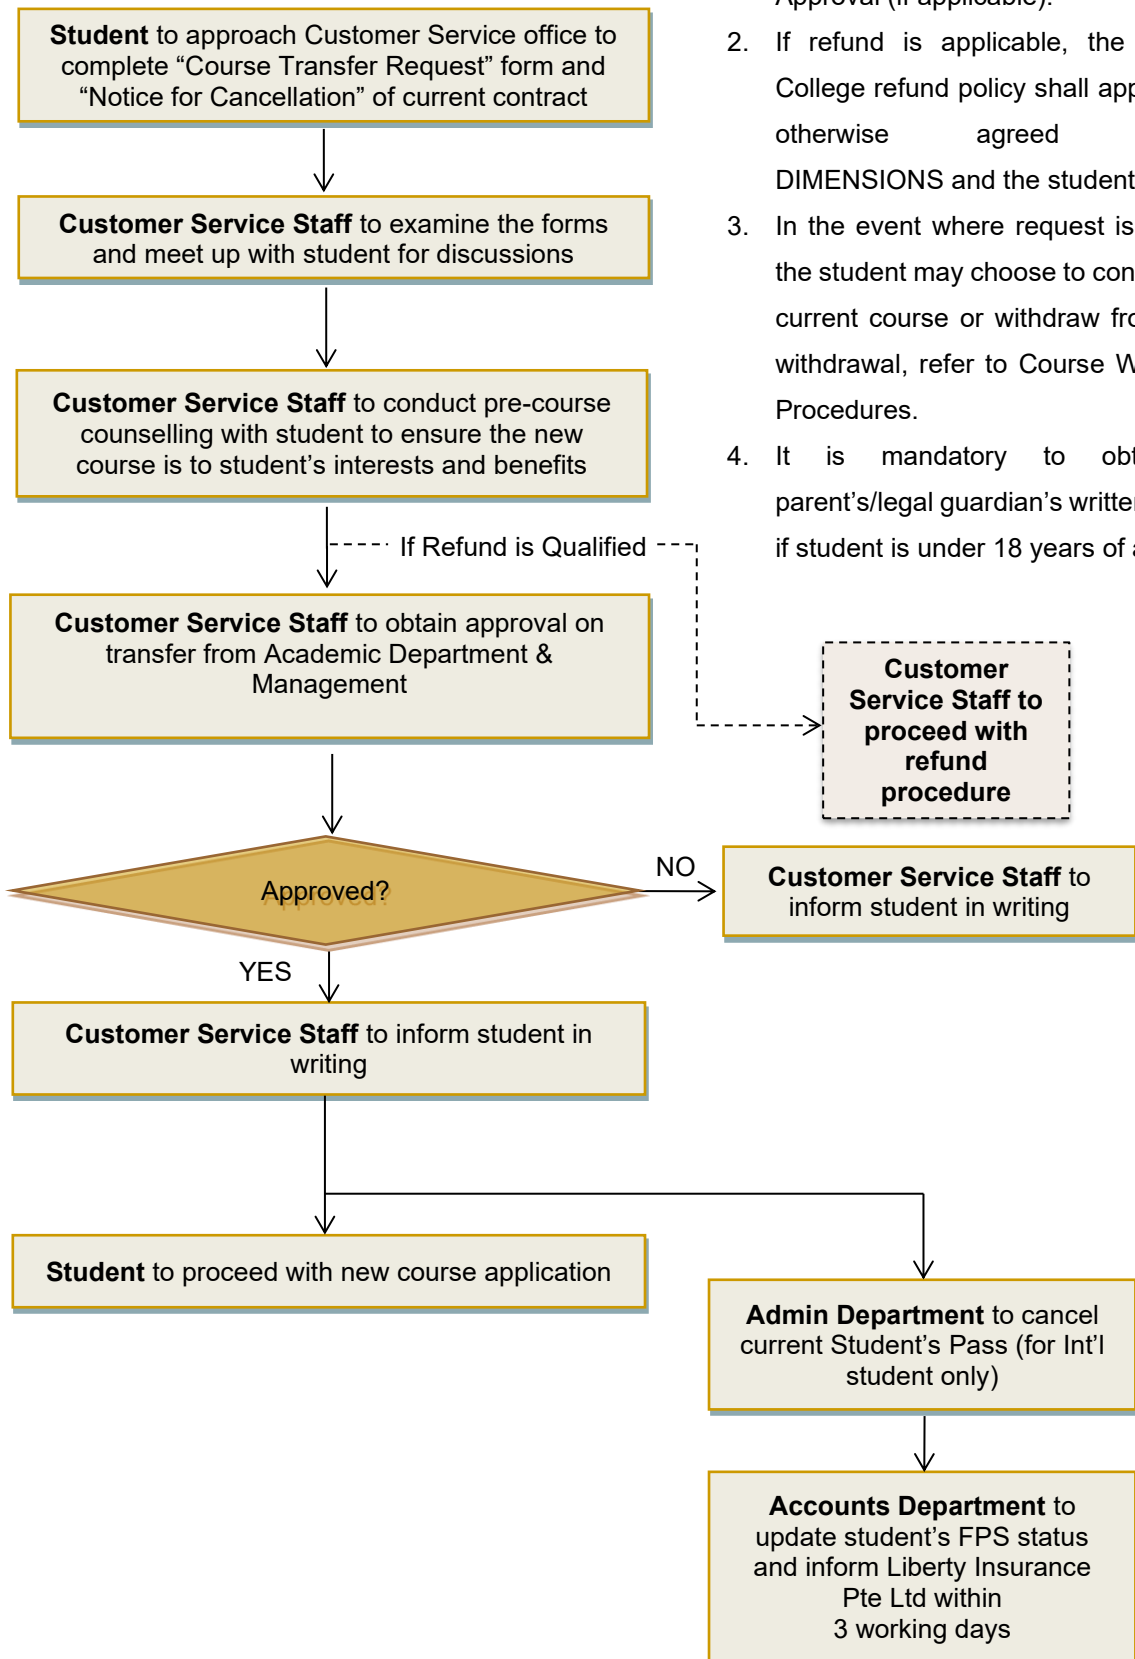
**Student** to approach Customer Service office to complete “Course Transfer Request” form and “Notice for Cancellation” of current contract

**Customer Service Staff** to examine the forms and meet up with student for discussions

**Customer Service Staff** to conduct pre-course counselling with student to ensure the new course is to student’s interests and benefits

If Refund is Qualified

**Customer Service Staff** to obtain approval on transfer from Academic Department & Management

**Customer Service Staff to proceed with refund procedure**

Approved?

NO

**Customer Service Staff** to inform student in writing

YES

**Customer Service Staff** to inform student in writing

**Student** to proceed with new course application

**Admin Department** to cancel current Student’s Pass (for Int’l student only)

**Accounts Department** to update student’s FPS status and inform Liberty Insurance Pte Ltd within 3 working days

Approval (if applicable).

2. If refund is applicable, the College refund policy shall app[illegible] otherwise agreed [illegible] DIMENSIONS and the student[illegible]

3. In the event where request is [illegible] the student may choose to con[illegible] current course or withdraw fr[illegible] withdrawal, refer to Course W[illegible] Procedures.

4. It is mandatory to ob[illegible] parent’s/legal guardian’s writte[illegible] if student is under 18 years of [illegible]